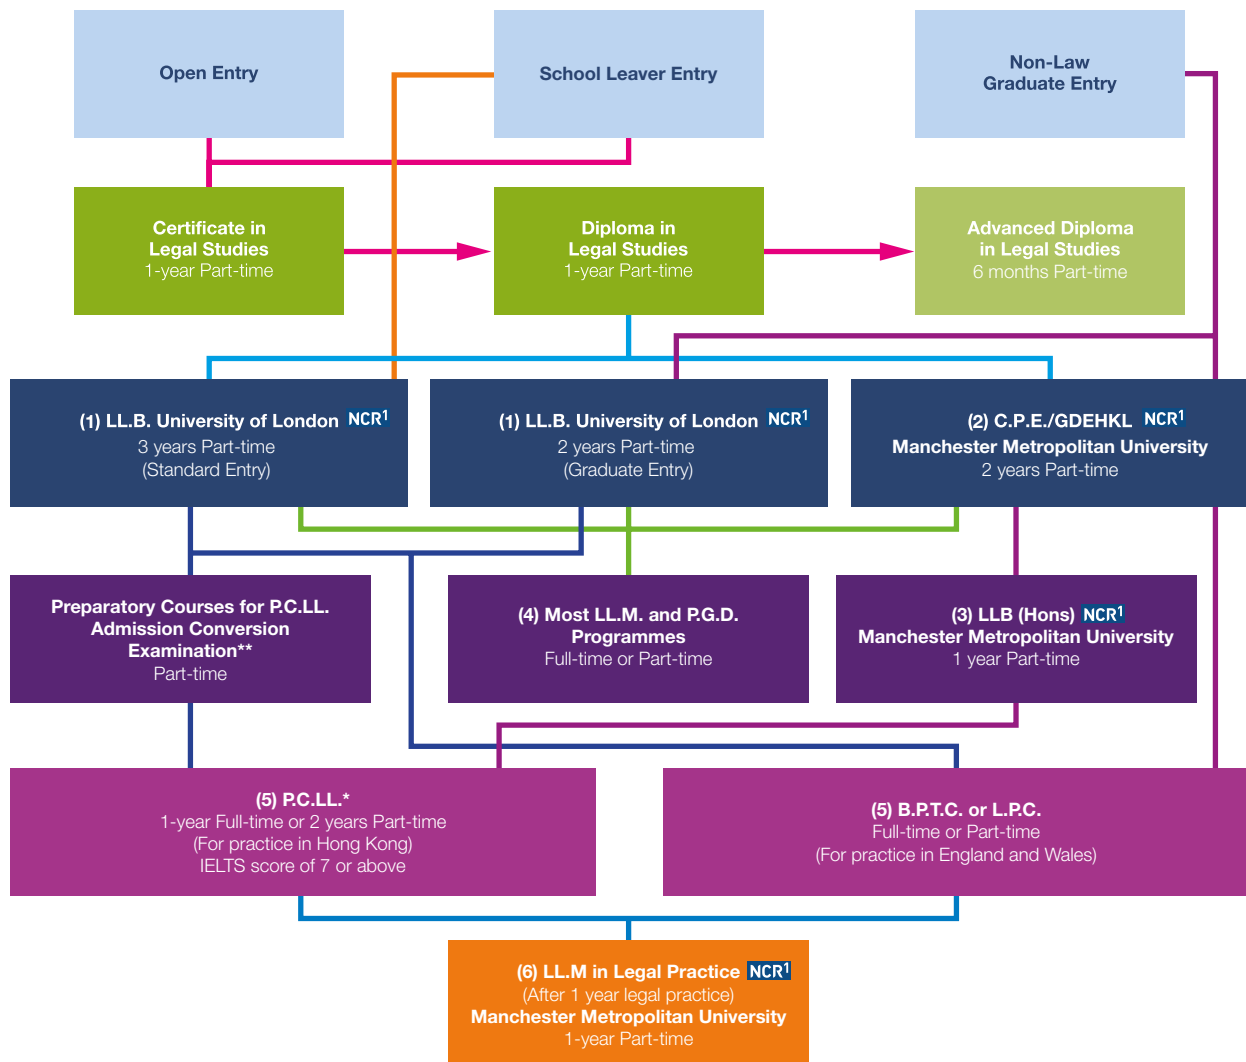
Open Entry

School Leaver Entry

Non-Law Graduate Entry

Certificate in Legal Studies
1-year Part-time

Diploma in Legal Studies
1-year Part-time

Advanced Diploma in Legal Studies
6 months Part-time

(1) LL.B. University of London NCR$^1$
3 years Part-time
(Standard Entry)

(1) LL.B. University of London NCR$^1$
2 years Part-time
(Graduate Entry)

(2) C.P.E./GDEHKL NCR$^1$
Manchester Metropolitan University
2 years Part-time

Preparatory Courses for P.C.LL. Admission Conversion Examination**
Part-time

(4) Most LL.M. and P.G.D. Programmes
Full-time or Part-time

(3) LLB (Hons) NCR$^1$
Manchester Metropolitan University
1 year Part-time

(5) P.C.LL.*
1-year Full-time or 2 years Part-time
(For practice in Hong Kong)
IELTS score of 7 or above

(5) B.P.T.C. or L.P.C.
Full-time or Part-time
(For practice in England and Wales)

(6) LL.M in Legal Practice NCR$^1$
(After 1 year legal practice)
Manchester Metropolitan University
1-year Part-time